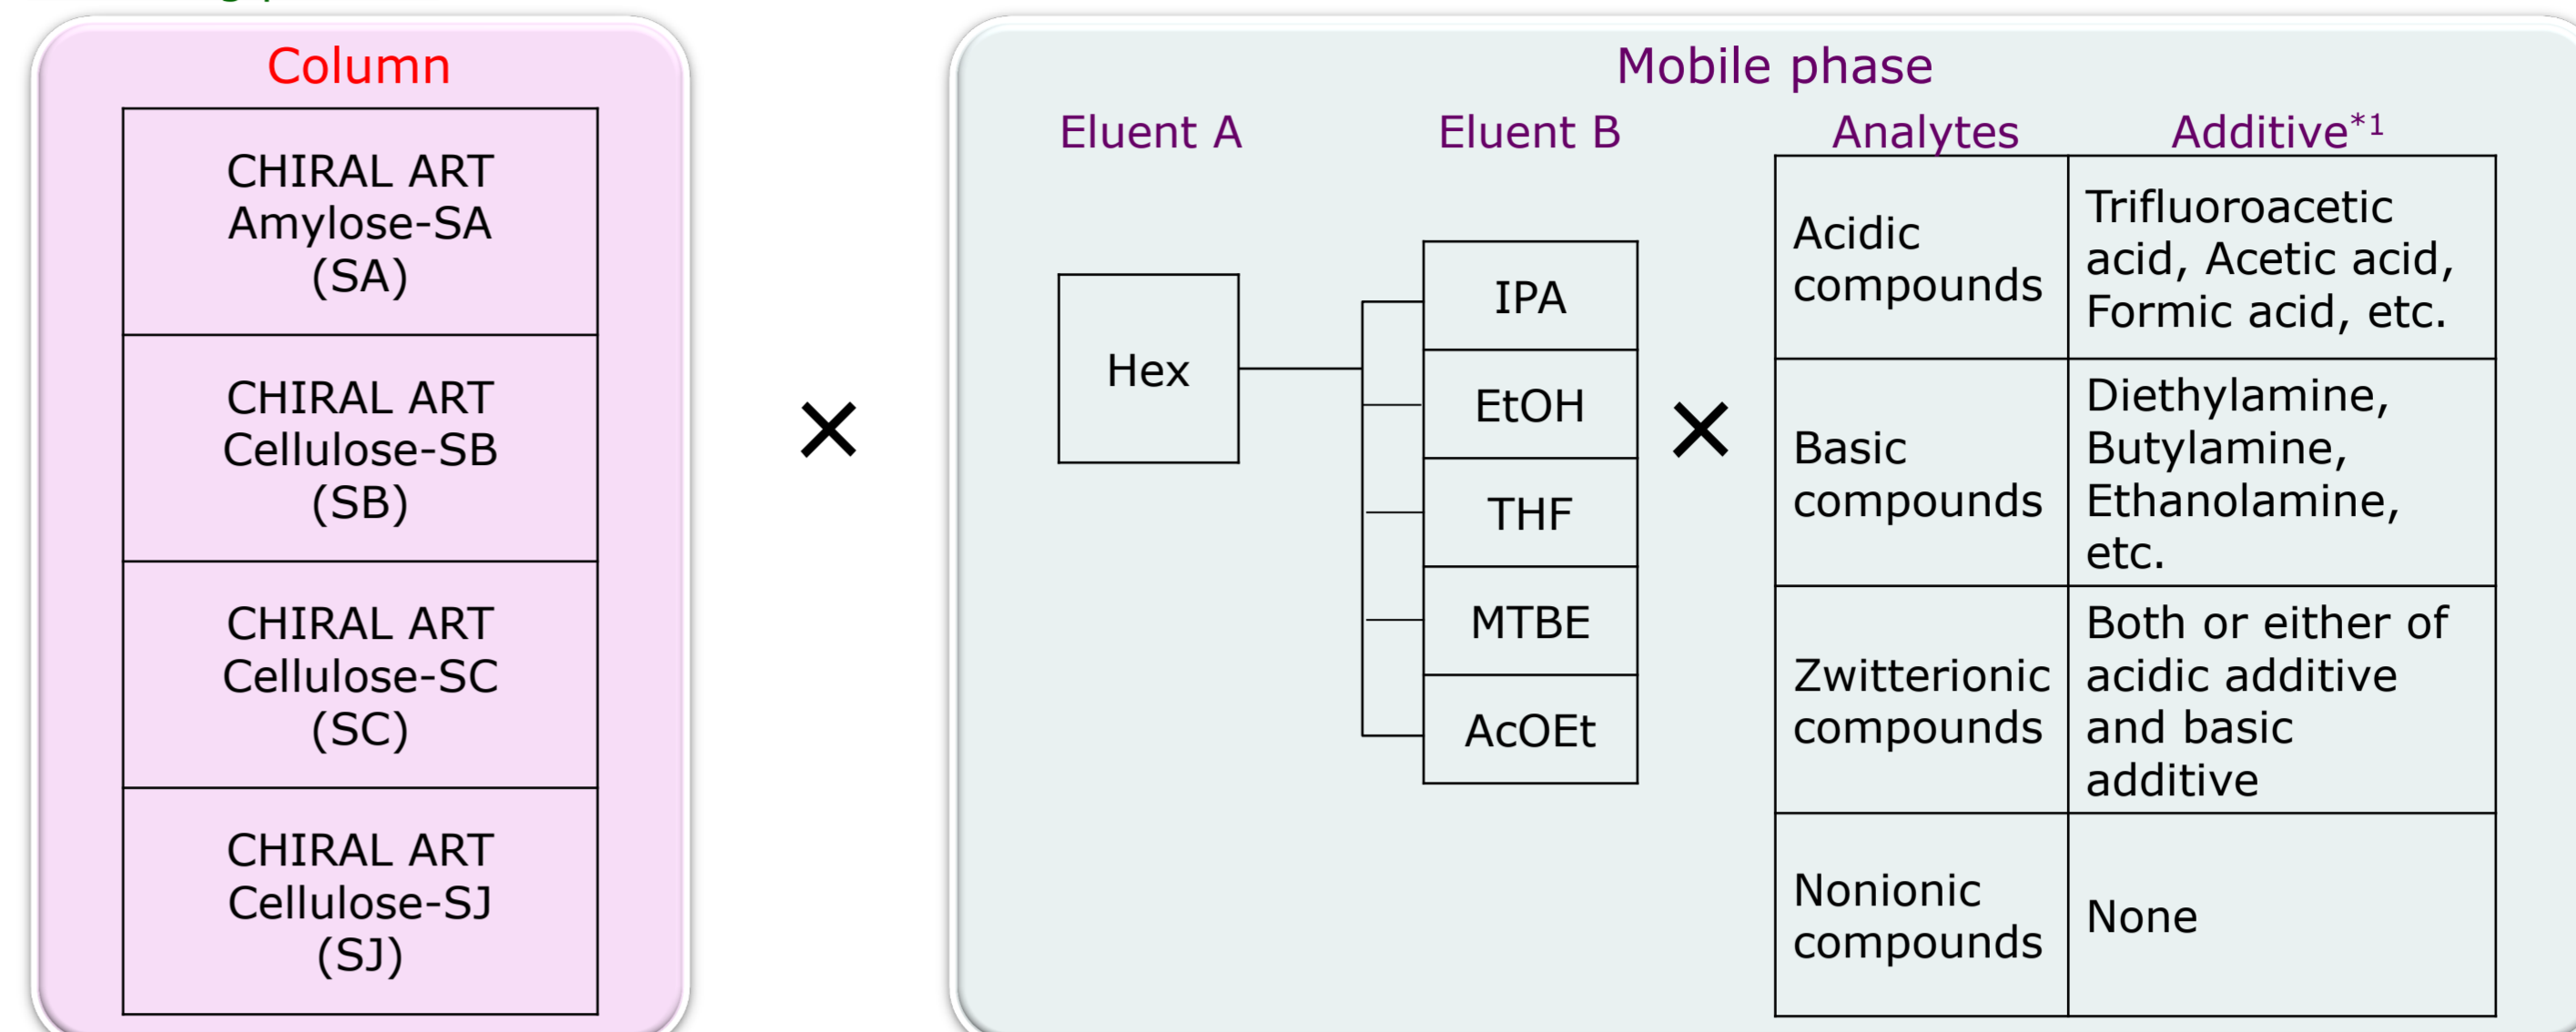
Column

CHIRAL ART Amylose-SA (SA)

CHIRAL ART Cellulose-SB (SB)

CHIRAL ART Cellulose-SC (SC)

CHIRAL ART Cellulose-SJ (SJ)

×

Mobile phase

Eluent A

Hex

Eluent B

IPA

EtOH

THF

MTBE

AcOEt

×

| Analytes | Additive$^{*1}$ |
|---|---|
| Acidic compounds | Trifluoroacetic acid, Acetic acid, Formic acid, etc. |
| Basic compounds | Diethylamine, Butylamine, Ethanolamine, etc. |
| Zwitterionic compounds | Both or either of acidic additive and basic additive |
| Nonionic compounds | None |